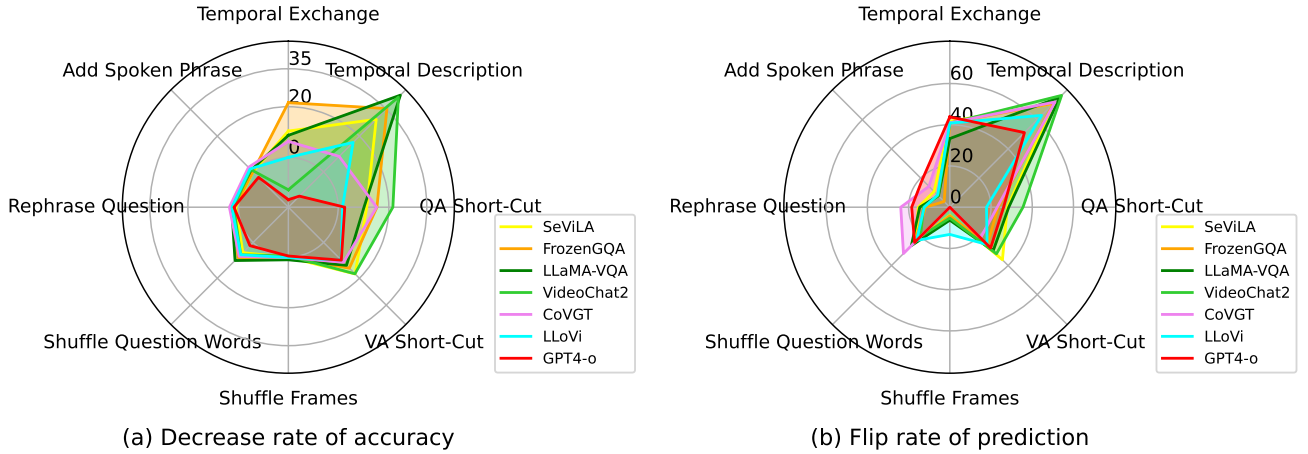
Temporal Exchange

35

20

Add Spoken Phrase

Temporal Description

0

Rephrase Question

QA Short-Cut

Shuffle Question Words

VA Short-Cut

Shuffle Frames

SeViLA
FrozenGQA
LLaMA-VQA
VideoChat2
CoVGT
LLoVi
GPT4-o

(a) Decrease rate of accuracy

Temporal Exchange

60

40

20

0

Add Spoken Phrase

Temporal Description

Rephrase Question

QA Short-Cut

Shuffle Question Words

VA Short-Cut

Shuffle Frames

SeViLA
FrozenGQA
LLaMA-VQA
VideoChat2
CoVGT
LLoVi
GPT4-o

(b) Flip rate of prediction